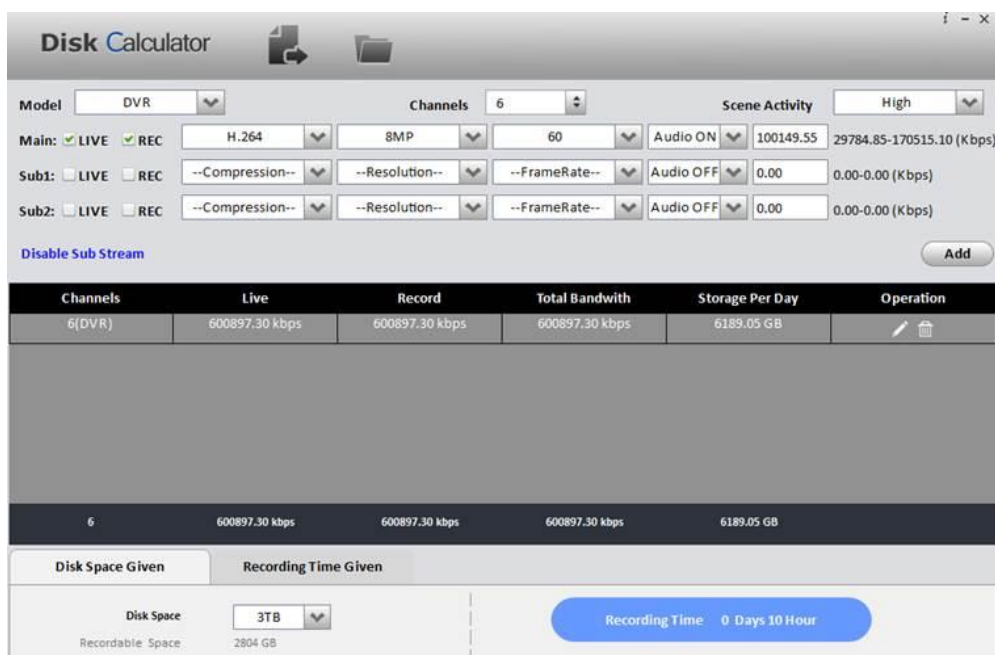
Disk Calculator

i - ×

Model DVR

Channels 6

Scene Activity High

Main: LIVE REC H.264 8MP 60 Audio ON 100149.55 29784.85-170515.10 (Kbps)

Sub1: LIVE REC --Compression-- --Resolution-- --FrameRate-- Audio OFF 0.00 0.00-0.00 (Kbps)

Sub2: LIVE REC --Compression-- --Resolution-- --FrameRate-- Audio OFF 0.00 0.00-0.00 (Kbps)

Disable Sub Stream

Add

| Channels | Live | Record | Total Bandwith | Storage Per Day | Operation |
|---|---|---|---|---|---|
| 6(DVR) | 600897.30 kbps | 600897.30 kbps | 600897.30 kbps | 6189.05 GB | |
| 6 | 600897.30 kbps | 600897.30 kbps | 600897.30 kbps | 6189.05 GB | |

Disk Space Given

Recording Time Given

Disk Space 3TB

Recordable Space 2804 GB

Recording Time 0 Days 10 Hour